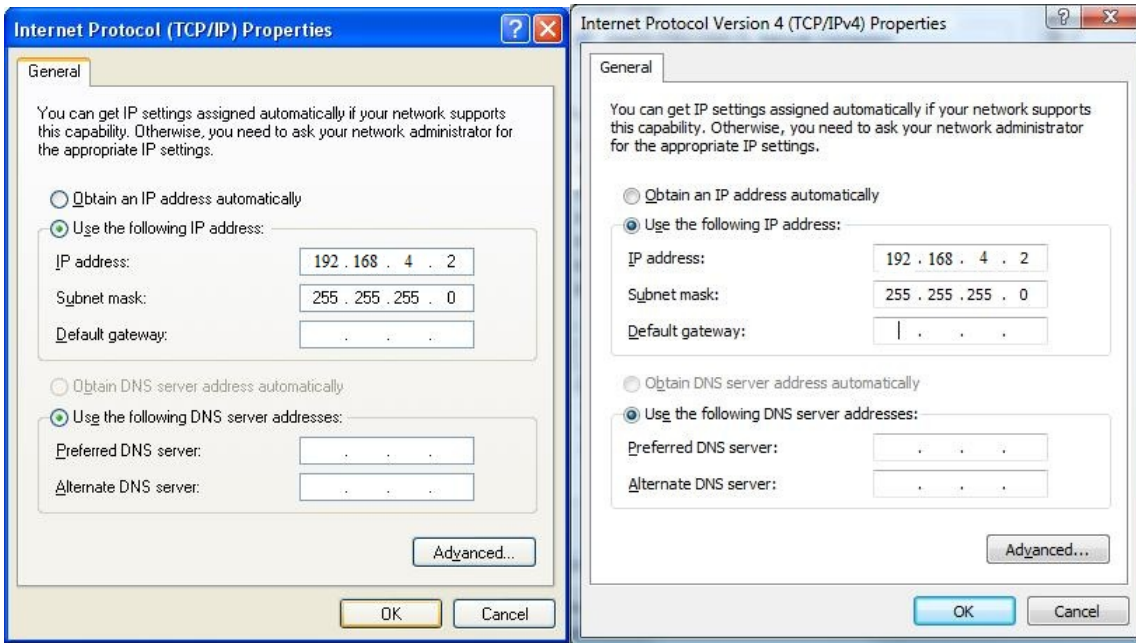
Internet Protocol (TCP/IP) Properties

?

General

You can get IP settings assigned automatically if your network supports this capability. Otherwise, you need to ask your network administrator for the appropriate IP settings.

Obtain an IP address automatically

Use the following IP address:

IP address: 192 . 168 . 4 . 2

Subnet mask: 255 . 255 . 255 . 0

Default gateway: . . .

Obtain DNS server address automatically

Use the following DNS server addresses:

Preferred DNS server: . . .

Alternate DNS server: . . .

Advanced...

OK

Cancel

Internet Protocol Version 4 (TCP/IPv4) Properties

?

General

You can get IP settings assigned automatically if your network supports this capability. Otherwise, you need to ask your network administrator for the appropriate IP settings.

Obtain an IP address automatically

Use the following IP address:

IP address: 192 . 168 . 4 . 2

Subnet mask: 255 . 255 . 255 . 0

Default gateway: . . .

Obtain DNS server address automatically

Use the following DNS server addresses:

Preferred DNS server: . . .

Alternate DNS server: . . .

Advanced...

OK

Cancel